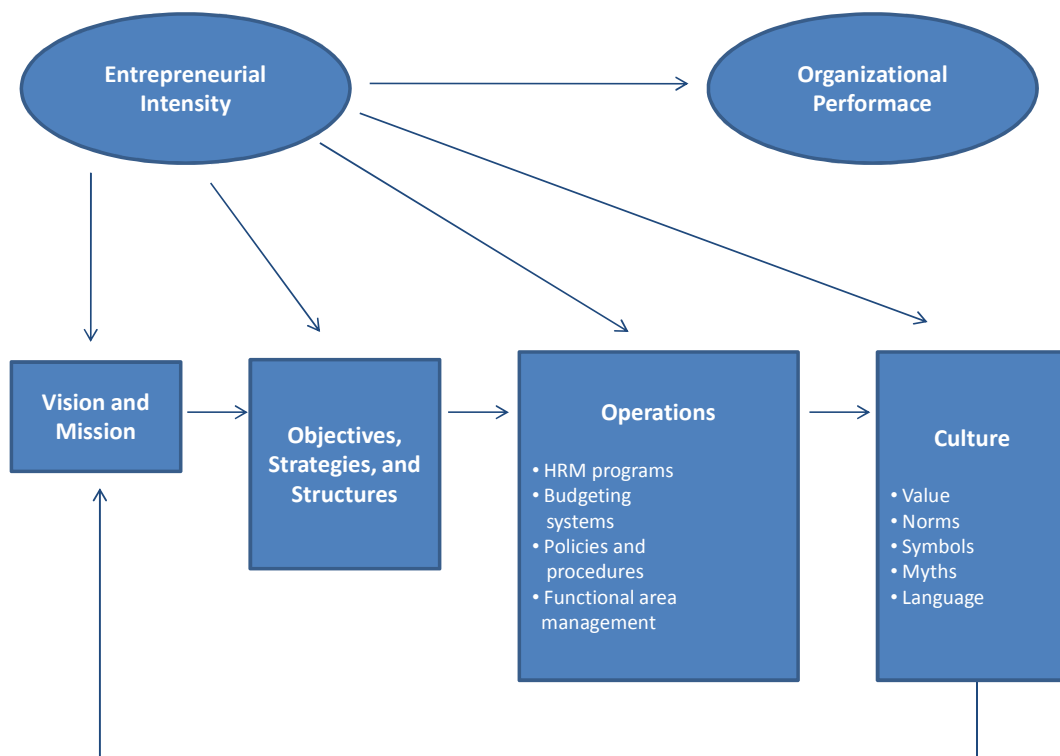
Entrepreneurial Intensity

Organizational Performace

Vision and Mission

Objectives, Strategies, and Structures

Operations

• HRM programs
• Budgeting systems
• Policies and procedures
• Functional area management

Culture

• Value
• Norms
• Symbols
• Myths
• Language